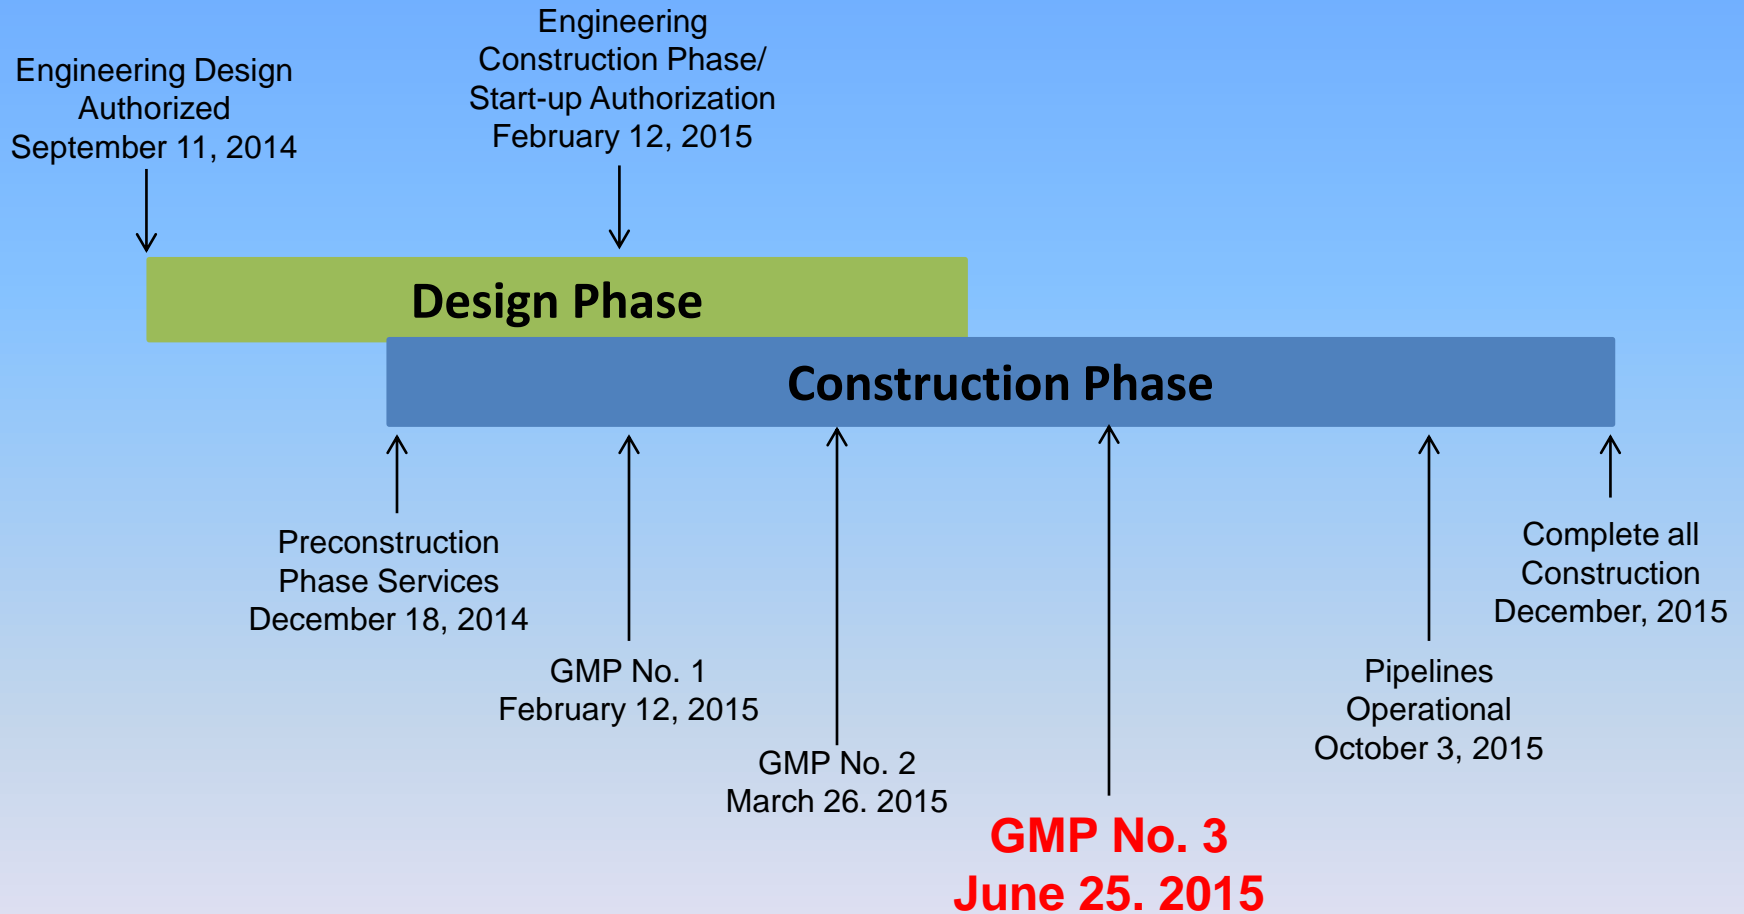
Engineering Design Authorized September 11, 2014

Engineering Construction Phase/ Start-up Authorization February 12, 2015

Design Phase

Construction Phase

Preconstruction Phase Services December 18, 2014

GMP No. 1 February 12, 2015

GMP No. 2 March 26. 2015

GMP No. 3 June 25. 2015

Pipelines Operational October 3, 2015

Complete all Construction December, 2015